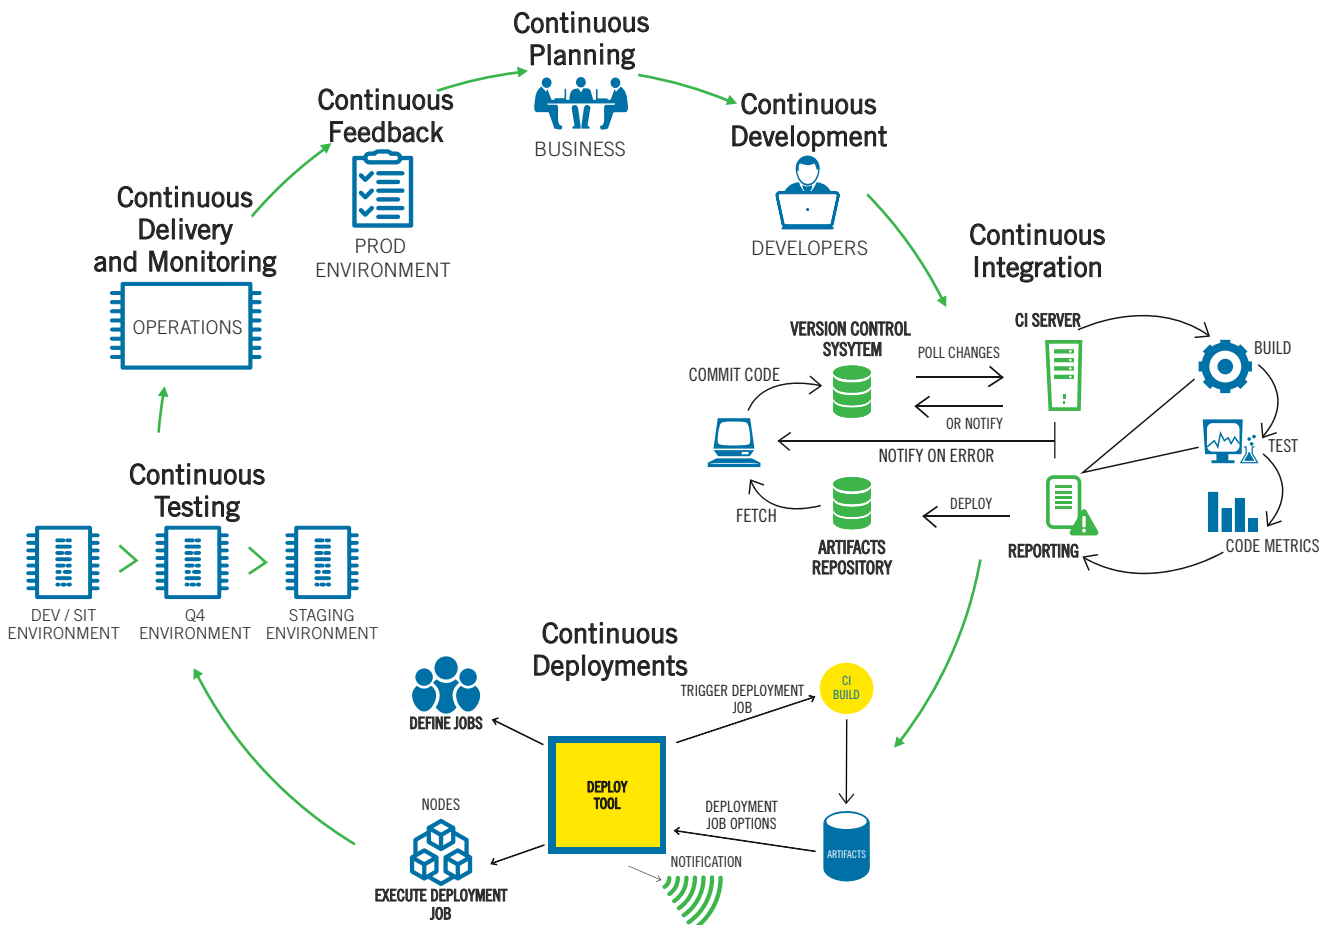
Continuous Planning

BUSINESS

Continuous Development

DEVELOPERS

Continuous Feedback

PROD ENVIRONMENT

Continuous Delivery and Monitoring

OPERATIONS

Continuous Integration

VERSION CONTROL SYSYTEM

CI SERVER

BUILD

POLL CHANGES

COMMIT CODE

OR NOTIFY

TEST

NOTIFY ON ERROR

DEPLOY

FETCH

ARTIFACTS REPOSITORY

REPORTING

CODE METRICS

Continuous Testing

DEV / SIT ENVIRONMENT

Q4 ENVIRONMENT

STAGING ENVIRONMENT

Continuous Deployments

DEFINE JOBS

TRIGGER DEPLOYMENT JOB

CI BUILD

DEPLOY TOOL

NODES

DEPLOYMENT JOB OPTIONS

ARTIFACTS

EXECUTE DEPLOYMENT JOB

NOTIFICATION